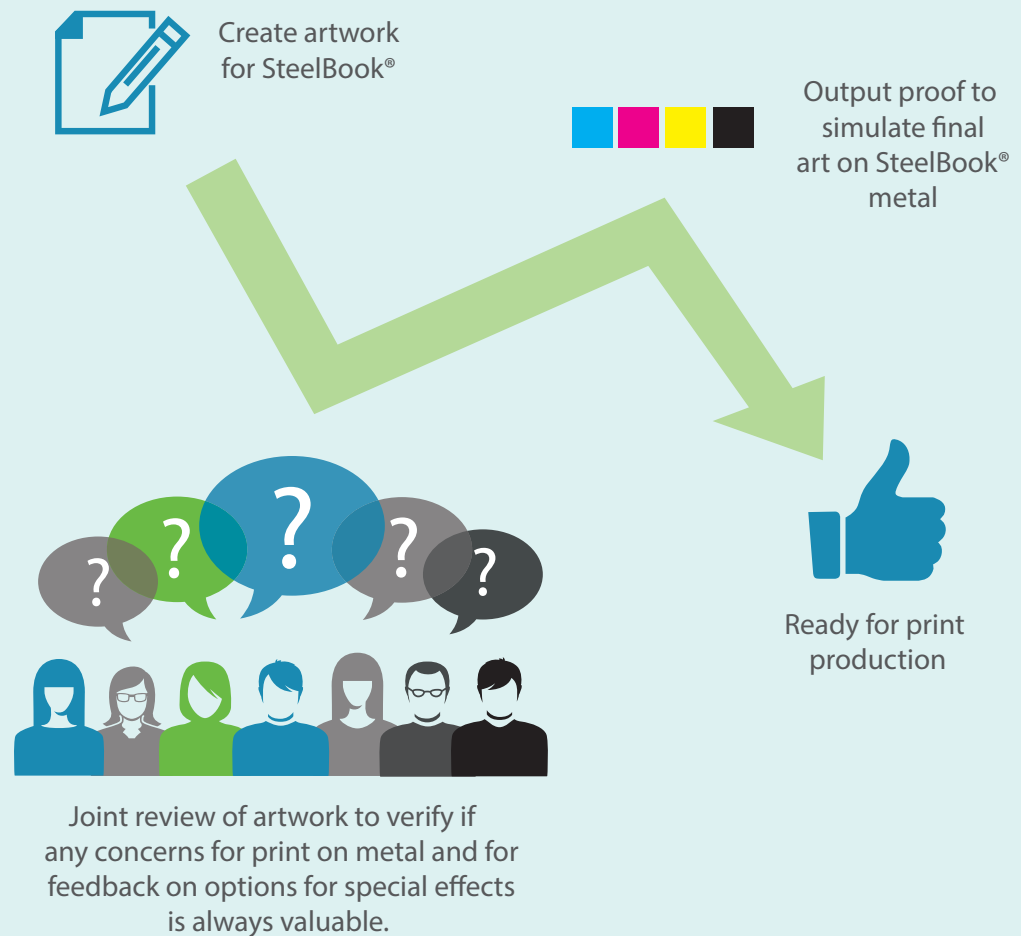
Create artwork for SteelBook®

Output proof to simulate final art on SteelBook® metal

?

?

?

?

?

Ready for print production

Joint review of artwork to verify if any concerns for print on metal and for feedback on options for special effects is always valuable.